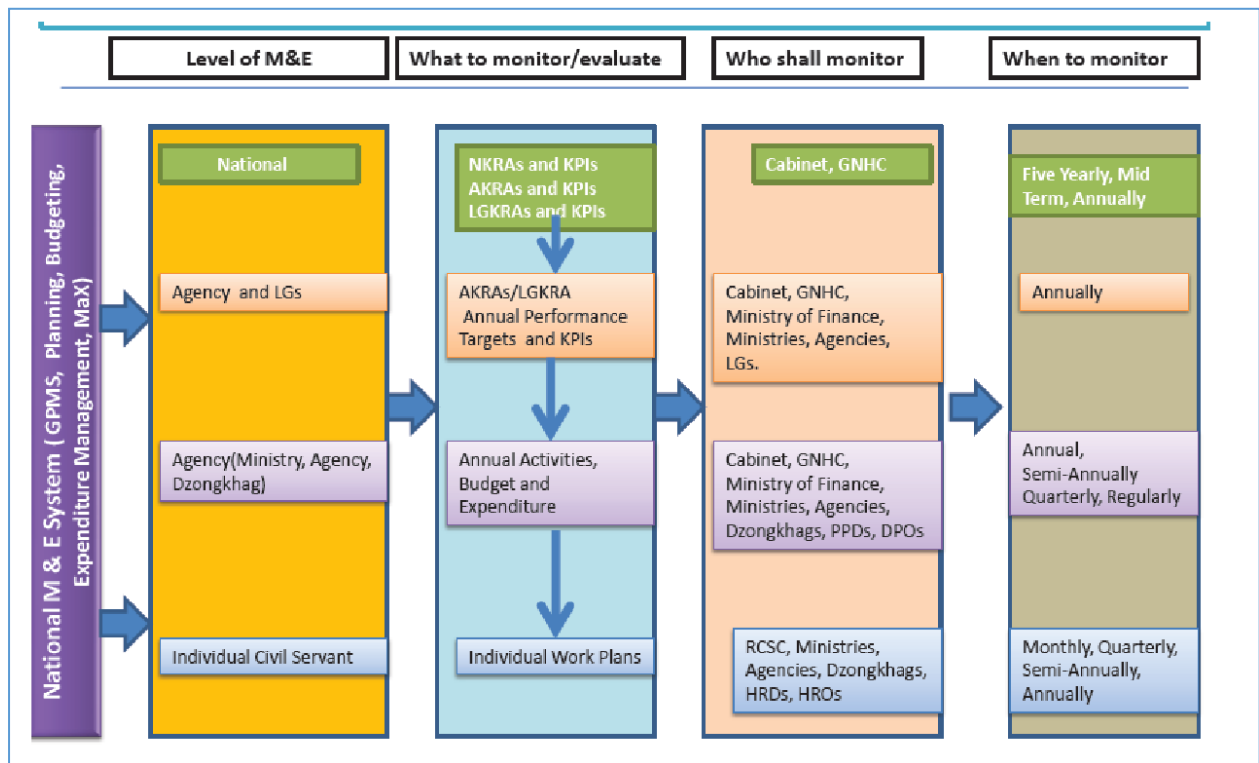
Level of M&E

What to monitor/evaluate

Who shall monitor

When to monitor

National M & E System ( GPMS, Planning, Budgeting, Expenditure Management, MaX)

National

Agency and LGs

Agency(Ministry, Agency, Dzongkhag)

Individual Civil Servant

NKRAs and KPIs
AKRAs and KPIs
LGKRAs and KPIs

AKRAs/LGKRA Annual Performance Targets and KPIs

Annual Activities, Budget and Expenditure

Individual Work Plans

Cabinet, GNHC

Cabinet, GNHC, Ministry of Finance, Ministries, Agencies, LGs.

Cabinet, GNHC, Ministry of Finance, Ministries, Agencies, Dzongkhags, PPDs, DPOs

RCSC, Ministries, Agencies, Dzongkhags, HRDs, HROs

Five Yearly, Mid Term, Annually

Annually

Annual, Semi-Annually Quarterly, Regularly

Monthly, Quarterly, Semi-Annually, Annually